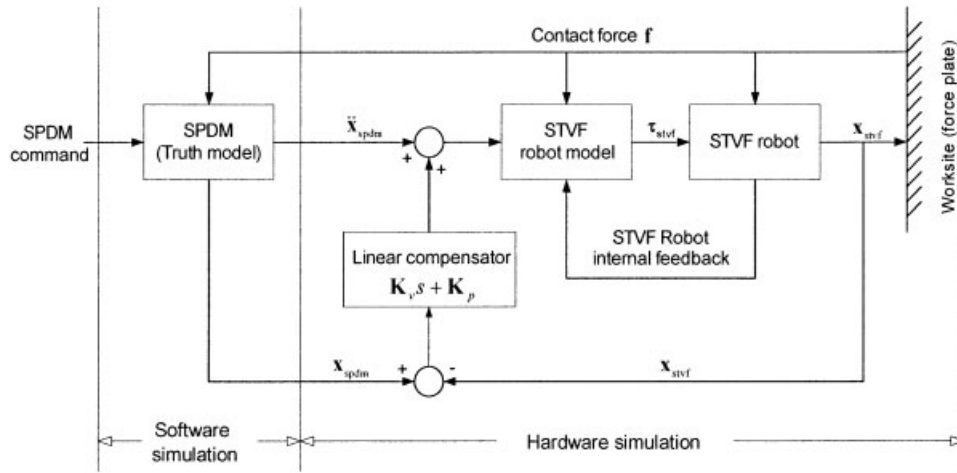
Contact force $\mathbf{f}$

SPDM command

SPDM (Truth model)

$\ddot{\mathbf{x}}_{spdm}$

+

+

STVF robot model

$\boldsymbol{\tau}_{stvf}$

STVF robot

$\mathbf{x}_{stvf}$

Worksite (force plate)

STVF Robot internal feedback

Linear compensator

$\mathbf{K}_v s + \mathbf{K}_p$

$\mathbf{x}_{spdm}$

+

-

$\mathbf{x}_{stvf}$

Software simulation

Hardware simulation